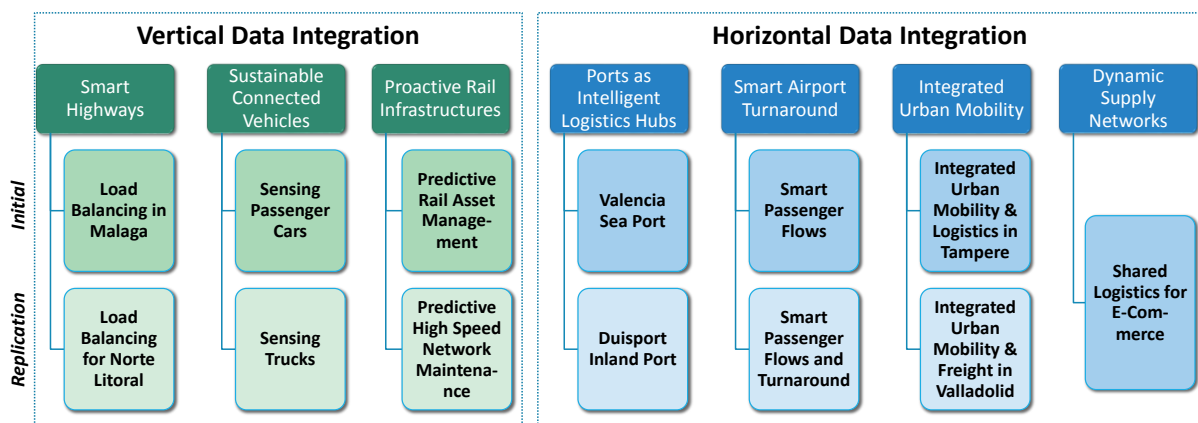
Vertical Data Integration

Horizontal Data Integration

Initial

Replication

Smart Highways

Load Balancing in Malaga

Load Balancing for Norte Litoral

Sustainable Connected Vehicles

Sensing Passenger Cars

Sensing Trucks

Proactive Rail Infrastructures

Predictive Rail Asset Management

Predictive High Speed Network Maintenance

Ports as Intelligent Logistics Hubs

Valencia Sea Port

Duisport Inland Port

Smart Airport Turnaround

Smart Passenger Flows

Smart Passenger Flows and Turnaround

Integrated Urban Mobility

Integrated Urban Mobility & Logistics in Tampere

Integrated Urban Mobility & Freight in Valladolid

Dynamic Supply Networks

Shared Logistics for E-Commerce